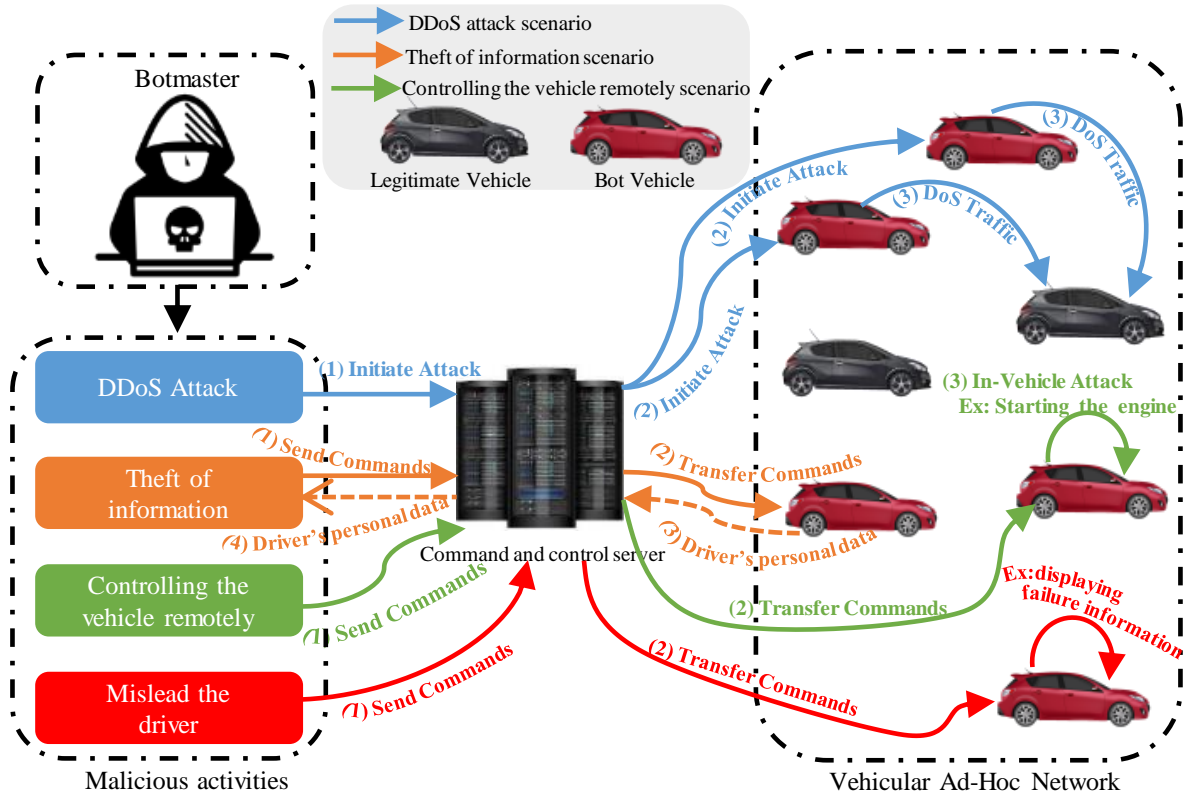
DDoS attack scenario
Theft of information scenario
Controlling the vehicle remotely scenario
Legitimate Vehicle
Bot Vehicle

Botmaster

DDoS Attack
Theft of information
Controlling the vehicle remotely
Mislead the driver
Malicious activities

(1) Initiate Attack
(1) Send Commands
(4) Driver's personal data
(1) Send Commands
(1) Send Commands

Command and control server

(2) Initiate Attack
(2) Initiate Attack
(3) DoS Traffic
(3) DoS Traffic
(3) In-Vehicle Attack
Ex: Starting the engine
(2) Transfer Commands
(3) Driver's personal data
(2) Transfer Commands
Ex:displaying failure information
(2) Transfer Commands

Vehicular Ad-Hoc Network